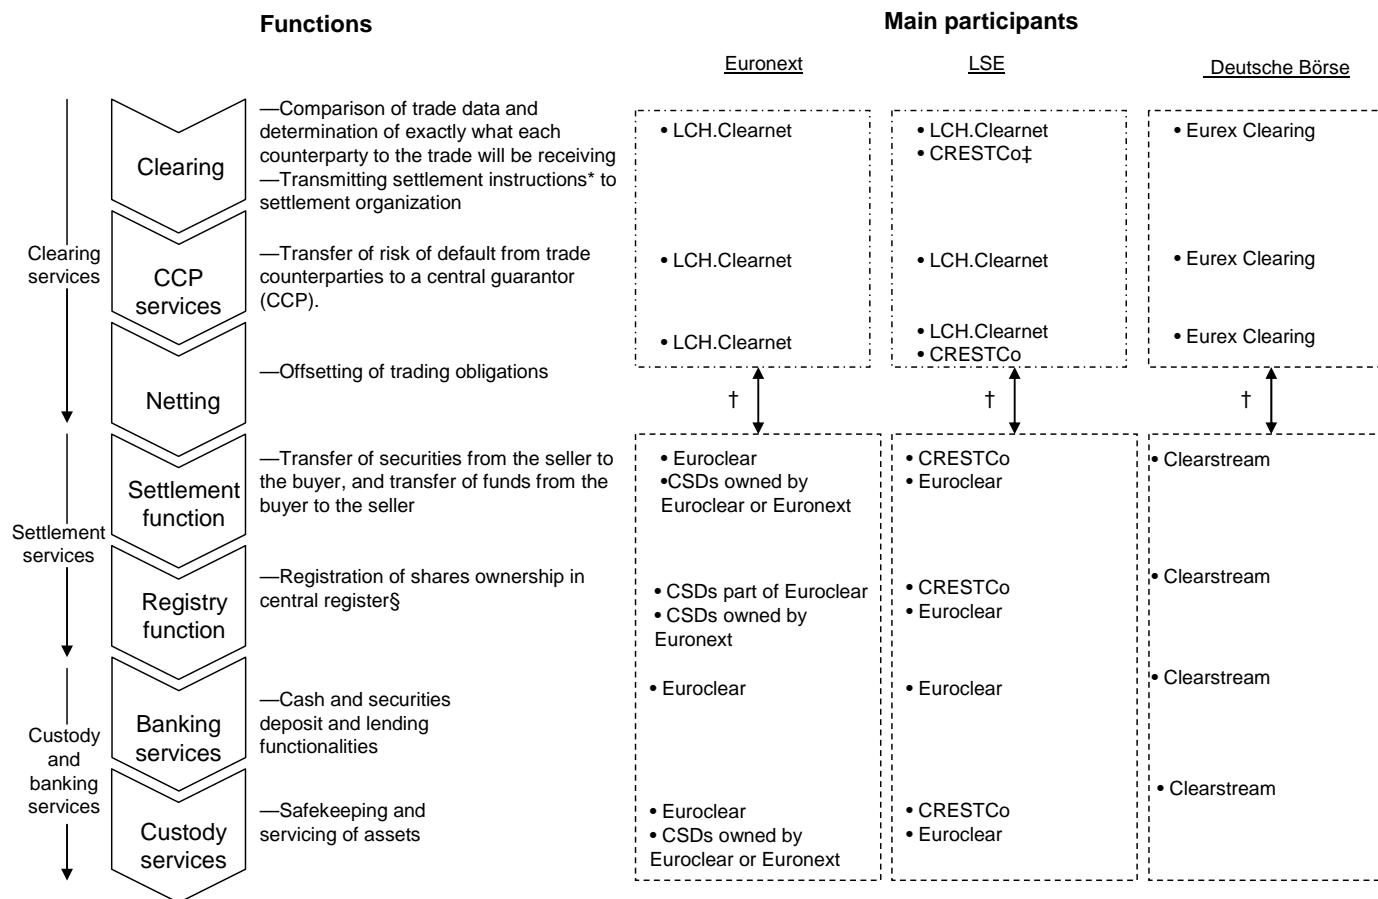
Functions

Main participants

Euronext

LSE

Deutsche Börse

Clearing services

Clearing

—Comparison of trade data and determination of exactly what each counterparty to the trade will be receiving
—Transmitting settlement instructions* to settlement organization

• LCH.Clearnet

• LCH.Clearnet
• CRESTCo‡

• Eurex Clearing

CCP services

—Transfer of risk of default from trade counterparties to a central guarantor (CCP).

• LCH.Clearnet

• LCH.Clearnet

• Eurex Clearing

Netting

—Offsetting of trading obligations

• LCH.Clearnet

• LCH.Clearnet
• CRESTCo

• Eurex Clearing

†

†

†

Settlement services

Settlement function

—Transfer of securities from the seller to the buyer, and transfer of funds from the buyer to the seller

• Euroclear
•CSDs owned by Euroclear or Euronext

• CRESTCo
• Euroclear

• Clearstream

Registry function

—Registration of shares ownership in central register§

• CSDs part of Euroclear
• CSDs owned by Euronext

• CRESTCo
• Euroclear

• Clearstream

Custody and banking services

Banking services

—Cash and securities deposit and lending functionalities

• Euroclear

• Euroclear

• Clearstream

Custody services

—Safekeeping and servicing of assets

• Euroclear
• CSDs owned by Euroclear or Euronext

• CRESTCo
• Euroclear

• Clearstream